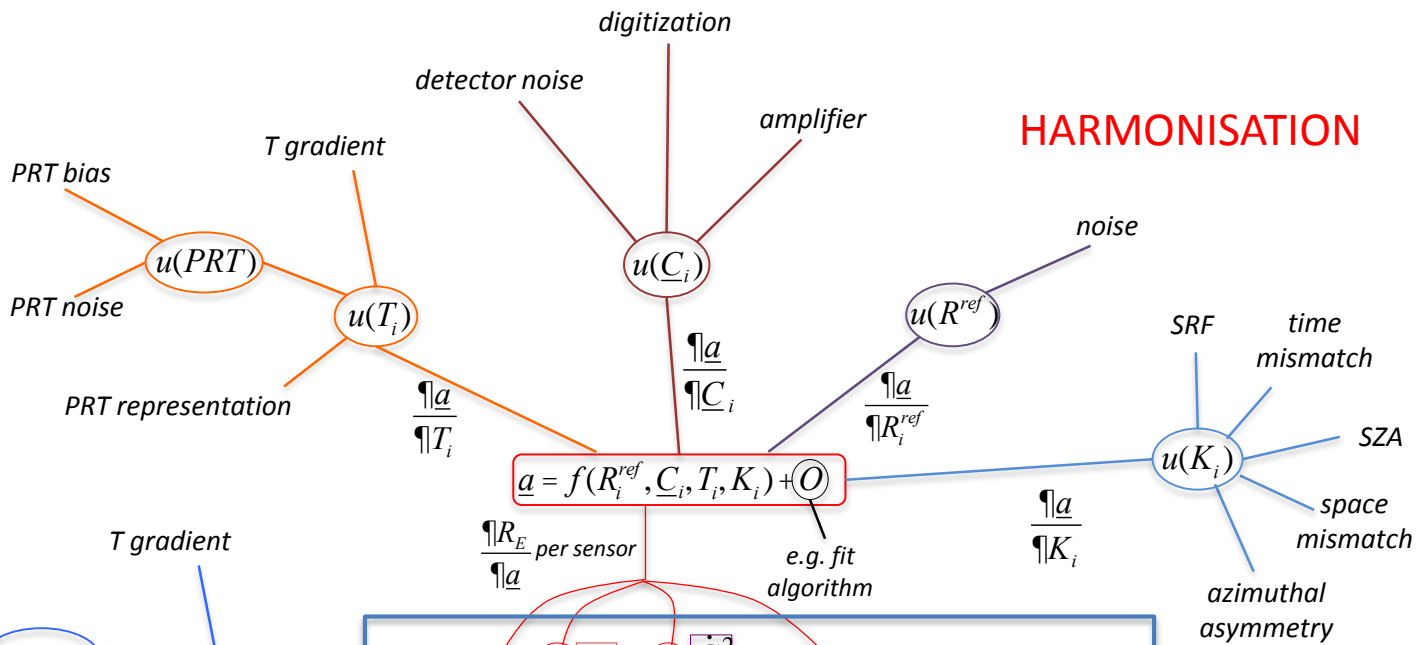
digitization

detector noise

amplifier

HARMONISATION

T gradient

PRT bias

$u(PRT)$

$u(\underline{C}_i)$

noise

PRT noise

$u(T_i)$

$u(R^{ref})$

SRF

time mismatch

$\frac{¶\underline{a}}{¶\underline{C}_i}$

PRT representation

$\frac{¶\underline{a}}{¶T_i}$

$\frac{¶\underline{a}}{¶R_i^{ref}}$

SZA

$u(K_i)$

$\underline{a} = f(R_i^{ref}, \underline{C}_i, T_i, K_i) + O$

space mismatch

$\frac{¶\underline{a}}{¶K_i}$

$\frac{¶R_E}{¶\underline{a}}$ per sensor

e.g. fit algorithm

T gradient

azimuthal asymmetry